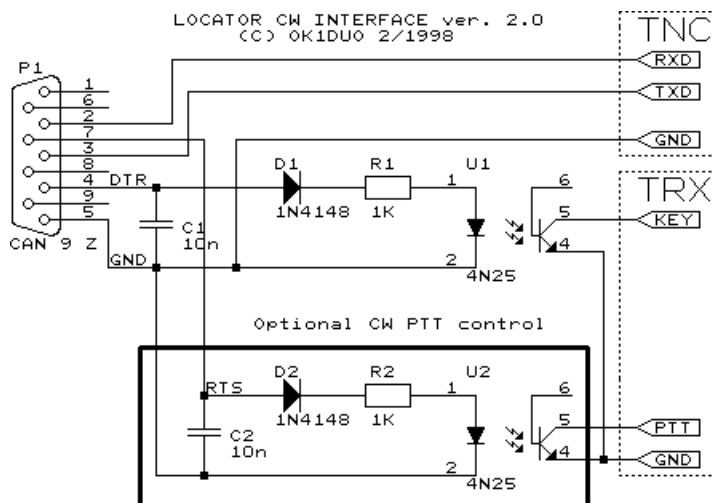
LOCATOR CW INTERFACE ver. 2.0
(C) OK1DUO 2/1998

TNC
RXD
TXD
GND

TRX
KEY

P1
1
6
2
7
3
8
4
9
5
CAN 9 Z

DTR
GND
D1
1N4148
R1
1K
U1
1
2
4N25
6
5
4
C1
10n

Optional CW PTT control

RTS
D2
1N4148
R2
1K
U2
1
2
4N25
6
5
4
C2
10n
PTT
GND